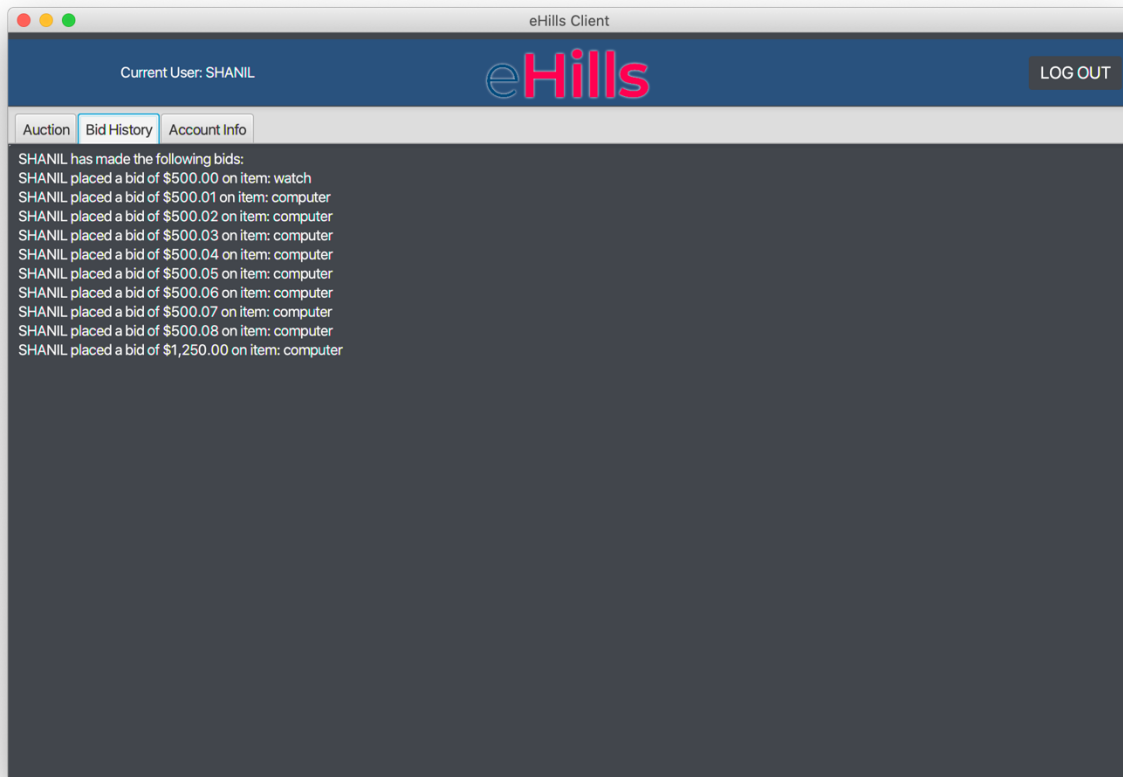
eHills Client

Current User: SHANIL

eHills

LOG OUT

Auction
Bid History
Account Info

SHANIL has made the following bids:
SHANIL placed a bid of \$500.00 on item: watch
SHANIL placed a bid of \$500.01 on item: computer
SHANIL placed a bid of \$500.02 on item: computer
SHANIL placed a bid of \$500.03 on item: computer
SHANIL placed a bid of \$500.04 on item: computer
SHANIL placed a bid of \$500.05 on item: computer
SHANIL placed a bid of \$500.06 on item: computer
SHANIL placed a bid of \$500.07 on item: computer
SHANIL placed a bid of \$500.08 on item: computer
SHANIL placed a bid of \$1,250.00 on item: computer